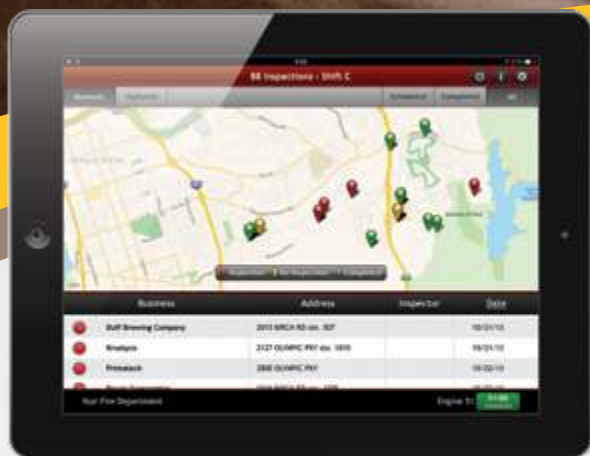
88 Inspections - Shift C

Business | Address | Inspector | Date

| Business | Address | Inspector | Date |
|---|---|---|---|
| Gulf Brewing Company | 2013 BIRCH RD ste. 307 | | 08/24/15 |
| Rivalysis | 2127 OLYMPIC PKY ste. 1010 | | 08/24/15 |
| Primatech | 2800 OLYMPIC PKY | | 08/02/15 |
| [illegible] | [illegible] | | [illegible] |

Your Fire Department

Engine 51